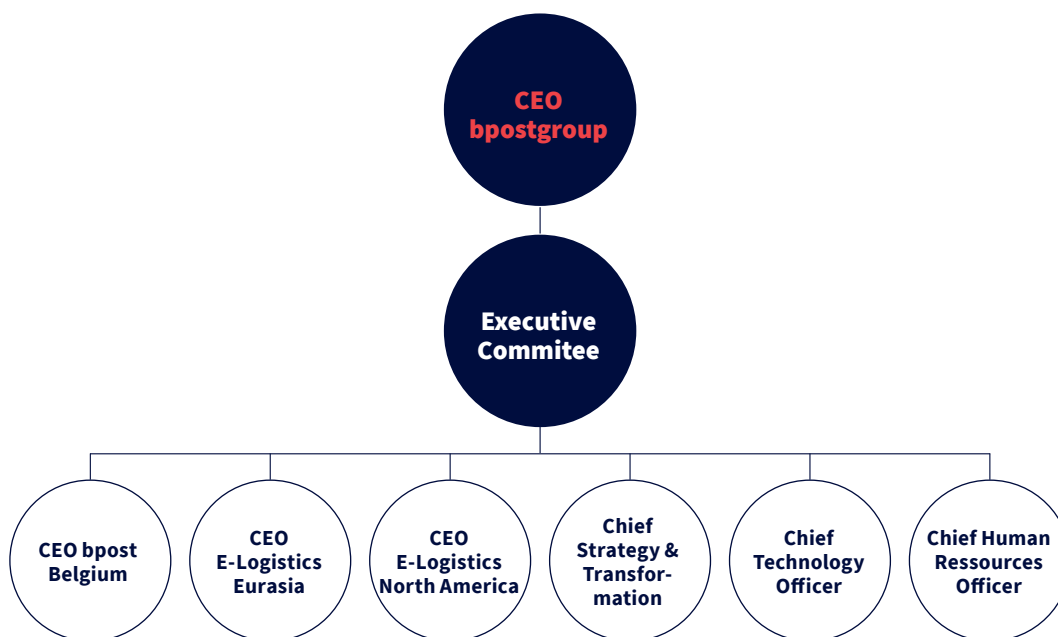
CEO bpostgroup

Executive Commitee

CEO bpost Belgium

CEO E-Logistics Eurasia

CEO E-Logistics North America

Chief Strategy & Transformation

Chief Technology Officer

Chief Human Ressources Officer